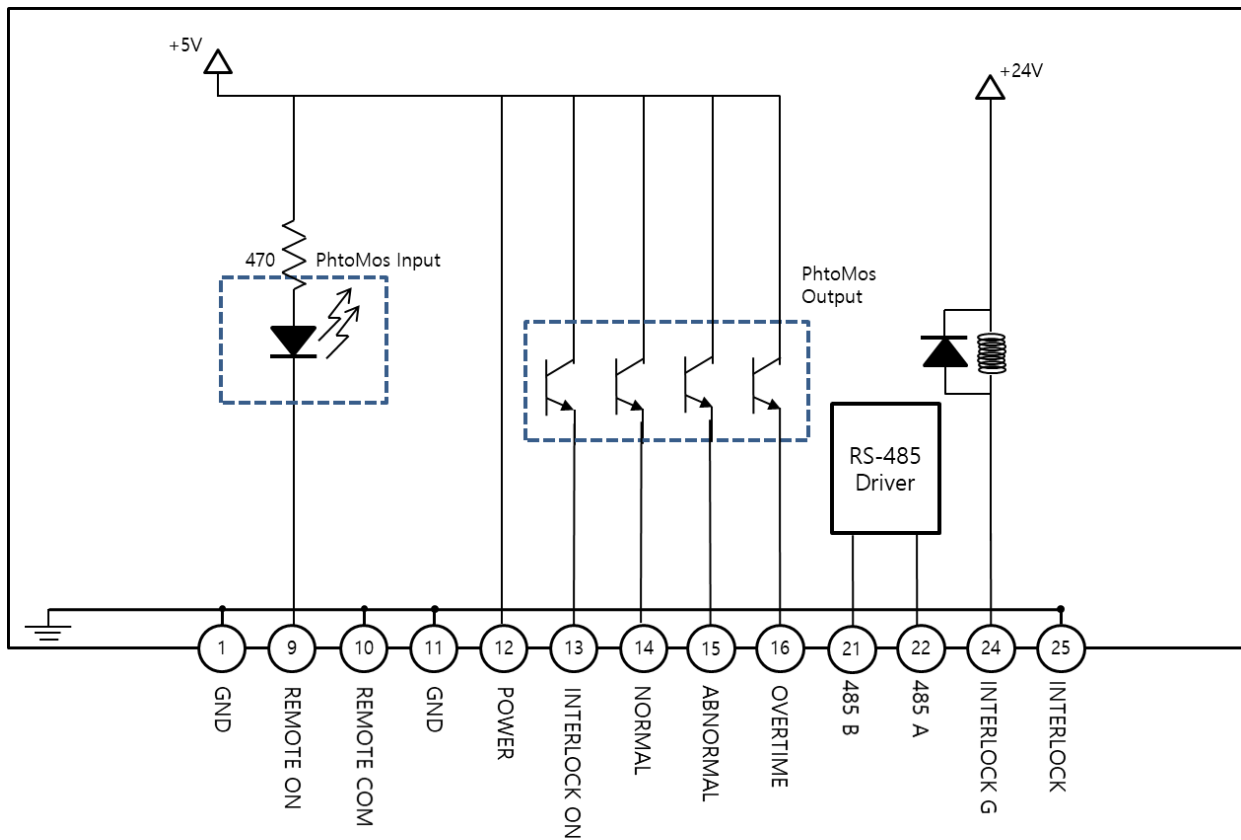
+5V

+24V

470

PhtoMos Input

PhtoMos Output

RS-485 Driver

1
9
10
11
12
13
14
15
16
21
22
24
25

GND
REMOTE ON
REMOTE COM
GND
POWER
INTERLOCK ON
NORMAL
ABNORMAL
OVERTIME
485 B
485 A
INTERLOCK G
INTERLOCK